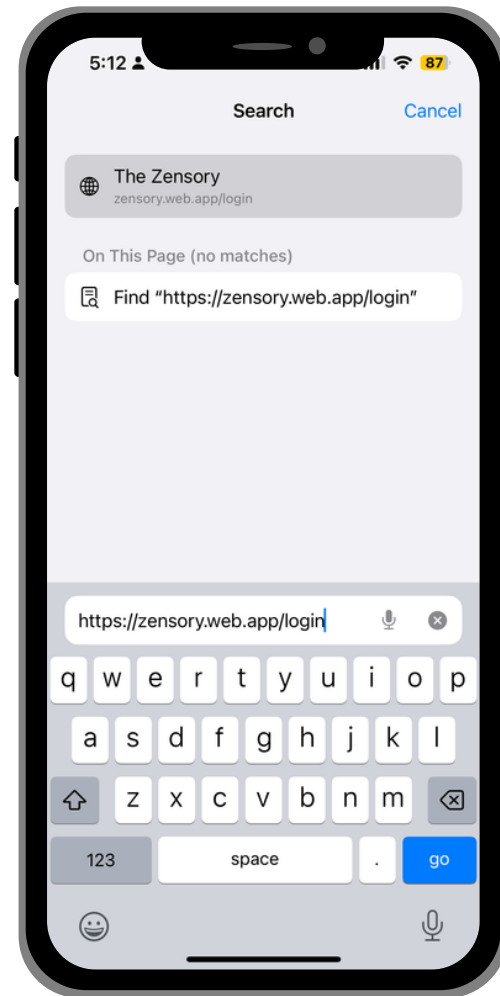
5:12

87

Search

Cancel

The Zensory
zensory.web.app/login

On This Page (no matches)

Find “https://zensory.web.app/login”

https://zensory.web.app/login

q w e r t y u i o p

a s d f g h j k l

z x c v b n m

123

space

.

go